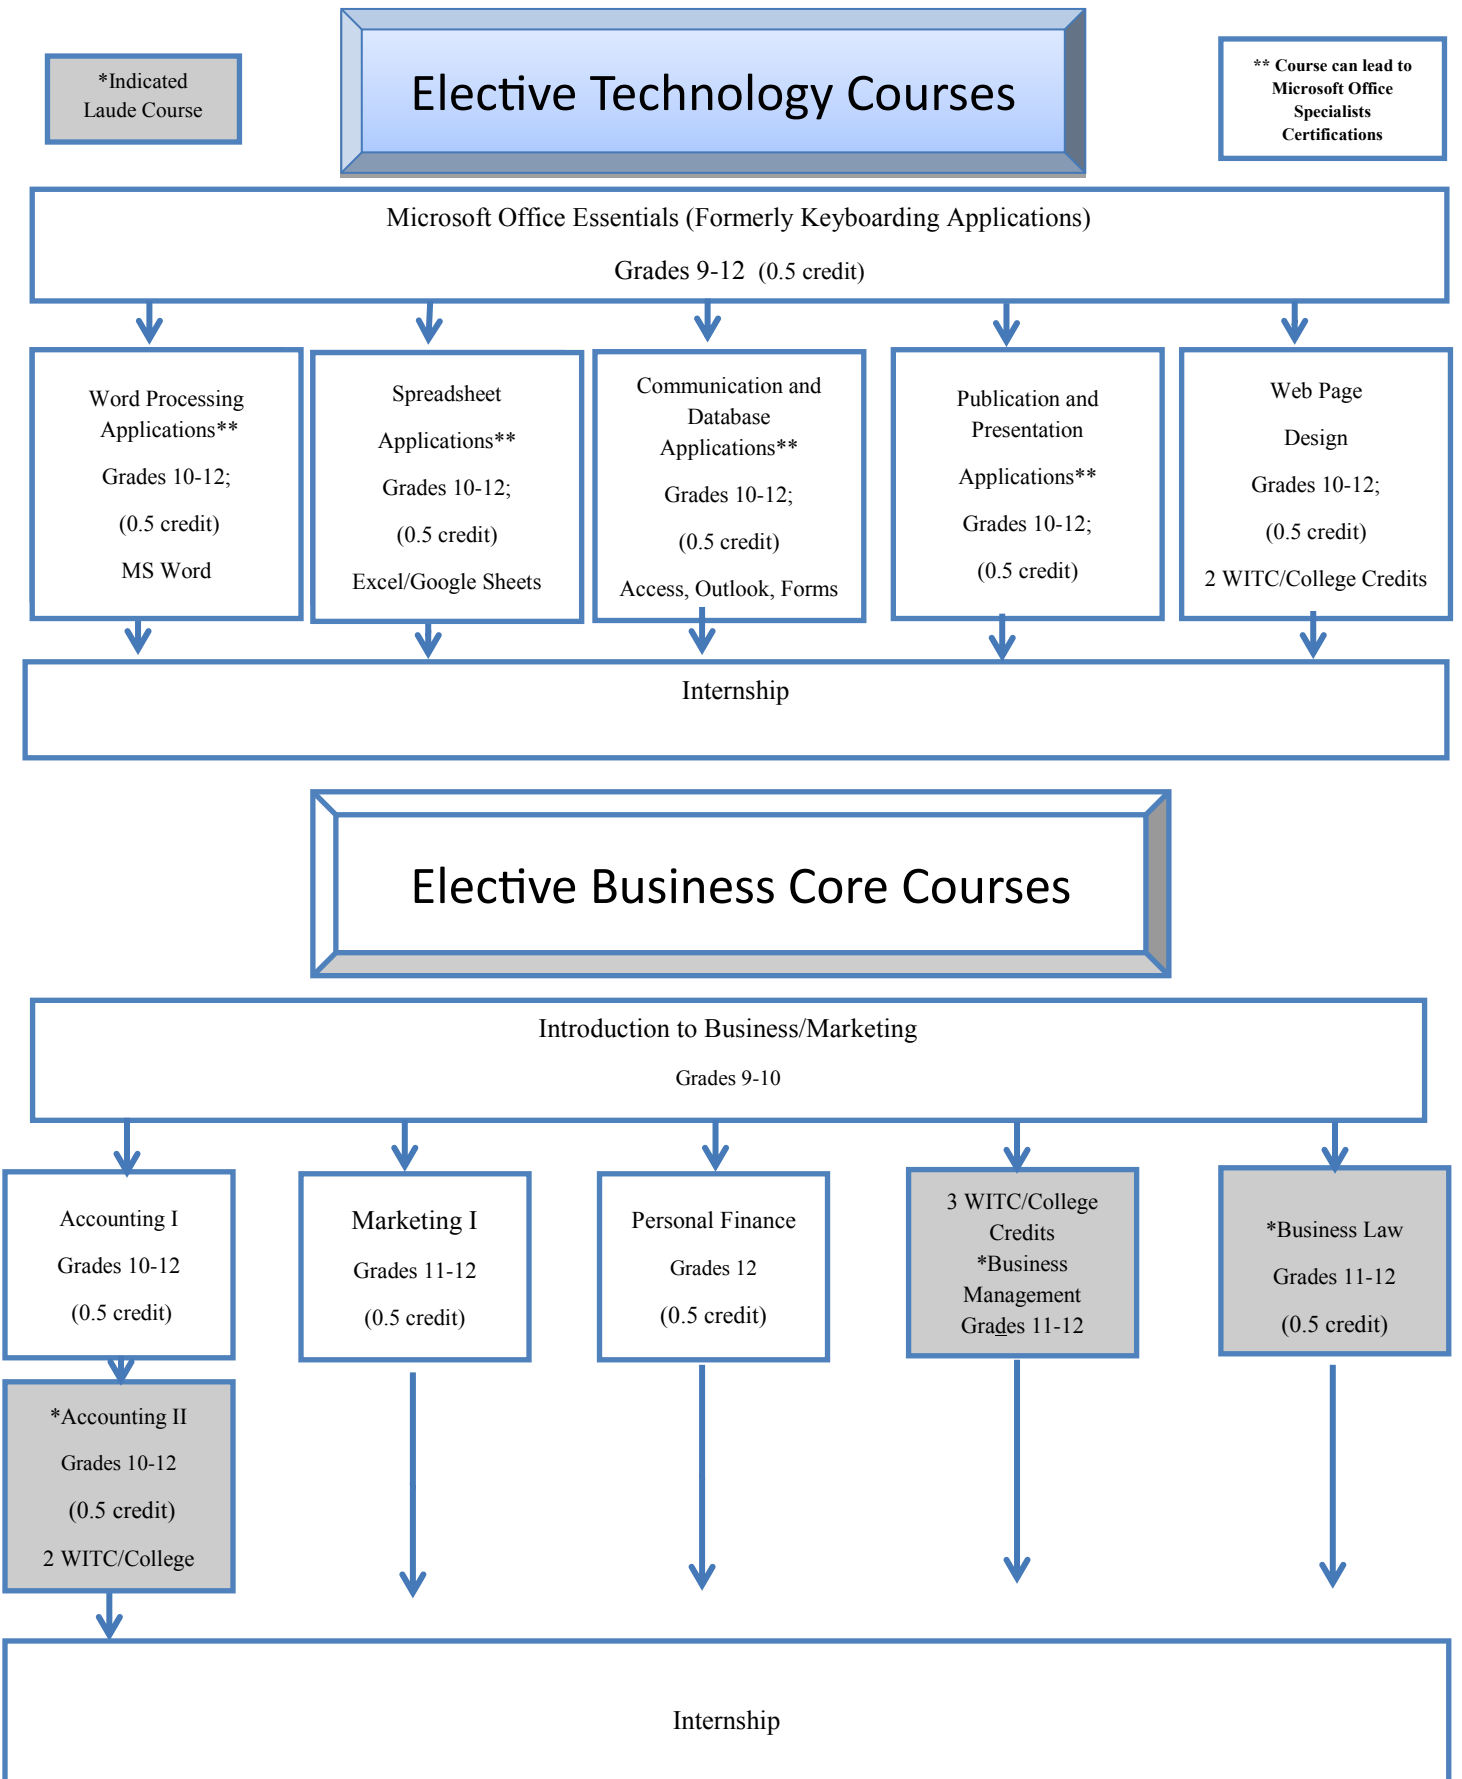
*Indicated Laude Course

Elective Technology Courses

** Course can lead to Microsoft Office Specialists Certifications

Microsoft Office Essentials (Formerly Keyboarding Applications)

Grades 9-12 (0.5 credit)

Word Processing Applications**

Grades 10-12;

(0.5 credit)

MS Word

Spreadsheet

Applications**

Grades 10-12;

(0.5 credit)

Excel/Google Sheets

Communication and Database Applications**

Grades 10-12;

(0.5 credit)

Access, Outlook, Forms

Publication and Presentation

Applications**

Grades 10-12;

(0.5 credit)

Web Page

Design

Grades 10-12;

(0.5 credit)

2 WITC/College Credits

Internship

Elective Business Core Courses

Introduction to Business/Marketing

Grades 9-10

Accounting I

Grades 10-12

(0.5 credit)

Marketing I

Grades 11-12

(0.5 credit)

Personal Finance

Grades 12

(0.5 credit)

3 WITC/College Credits

*Business Management

Grades 11-12

*Business Law

Grades 11-12

(0.5 credit)

*Accounting II

Grades 10-12

(0.5 credit)

2 WITC/College

Internship